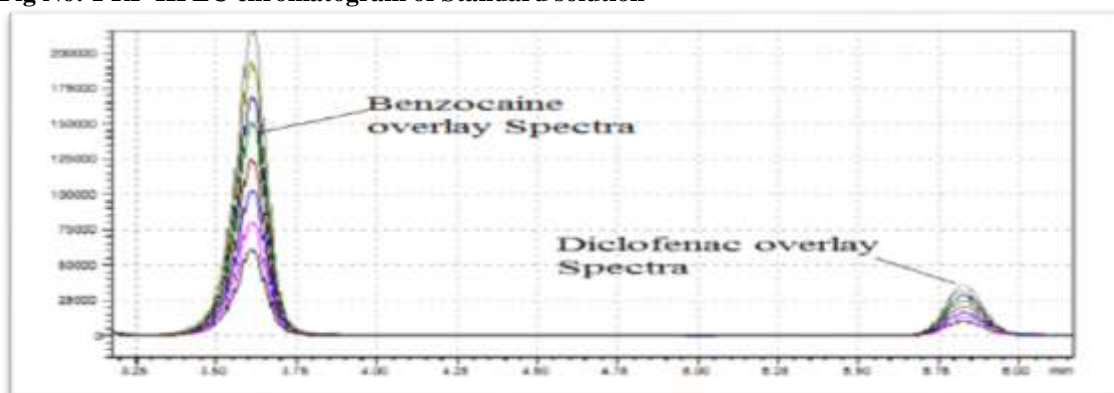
Fig No. 1 RP- HPLC chromatogram of Standard solution

200000
175000
150000
125000
100000
75000
50000
25000
0

Benzocaine overlay Spectra

Diclofenac overlay Spectra

3.25
3.50
3.75
4.00
4.25
4.50
4.75
5.00
5.25
5.50
5.75
6.00
min